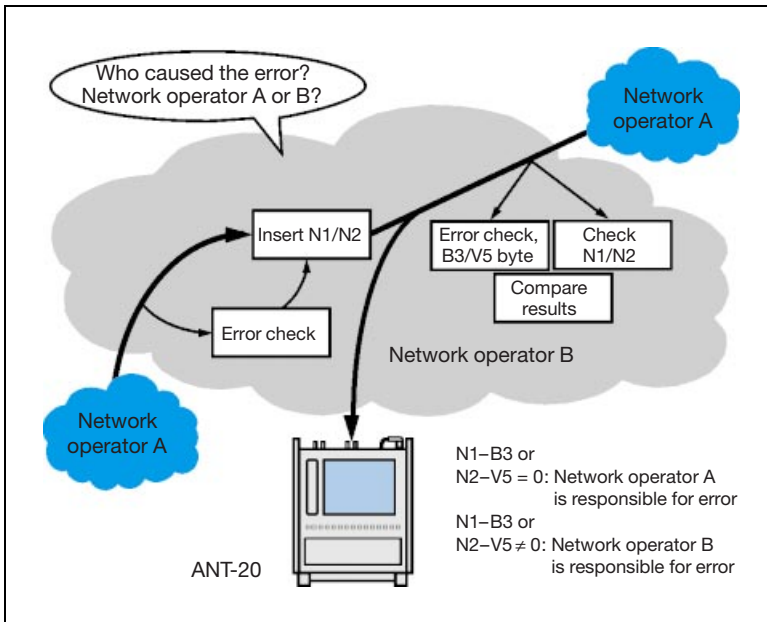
Who caused the error? Network operator A or B?

Network operator A

Insert N1/N2

Error check, B3/V5 byte

Check N1/N2

Compare results

Error check

Network operator B

Network operator A

N1–B3 or
N2–V5 = 0: Network operator A is responsible for error
N1–B3 or
N2–V5 $\neq$ 0: Network operator B is responsible for error

ANT-20